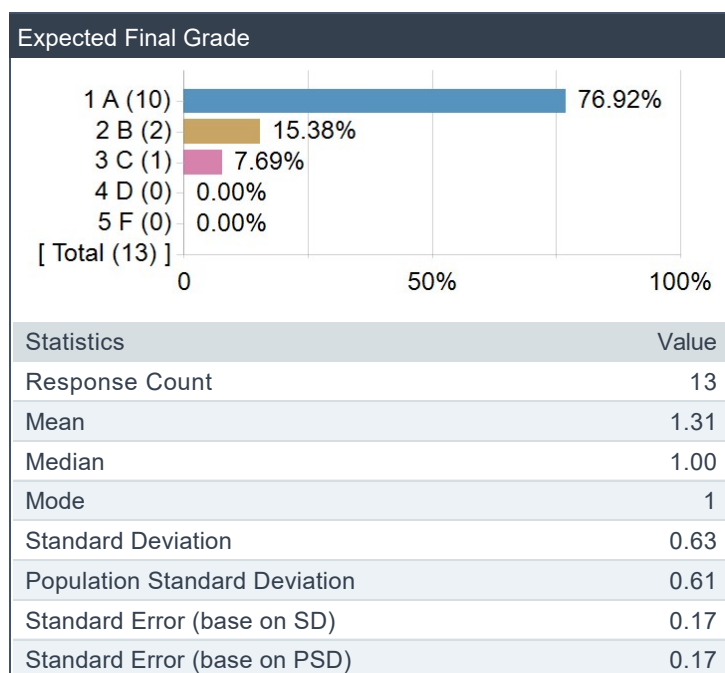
Expected Final Grade

1 A (10) 76.92%
2 B (2) 15.38%
3 C (1) 7.69%
4 D (0) 0.00%
5 F (0) 0.00%
[ Total (13) ]
0 50% 100%

| Statistics | Value |
|---|---|
| Response Count | 13 |
| Mean | 1.31 |
| Median | 1.00 |
| Mode | 1 |
| Standard Deviation | 0.63 |
| Population Standard Deviation | 0.61 |
| Standard Error (base on SD) | 0.17 |
| Standard Error (base on PSD) | 0.17 |